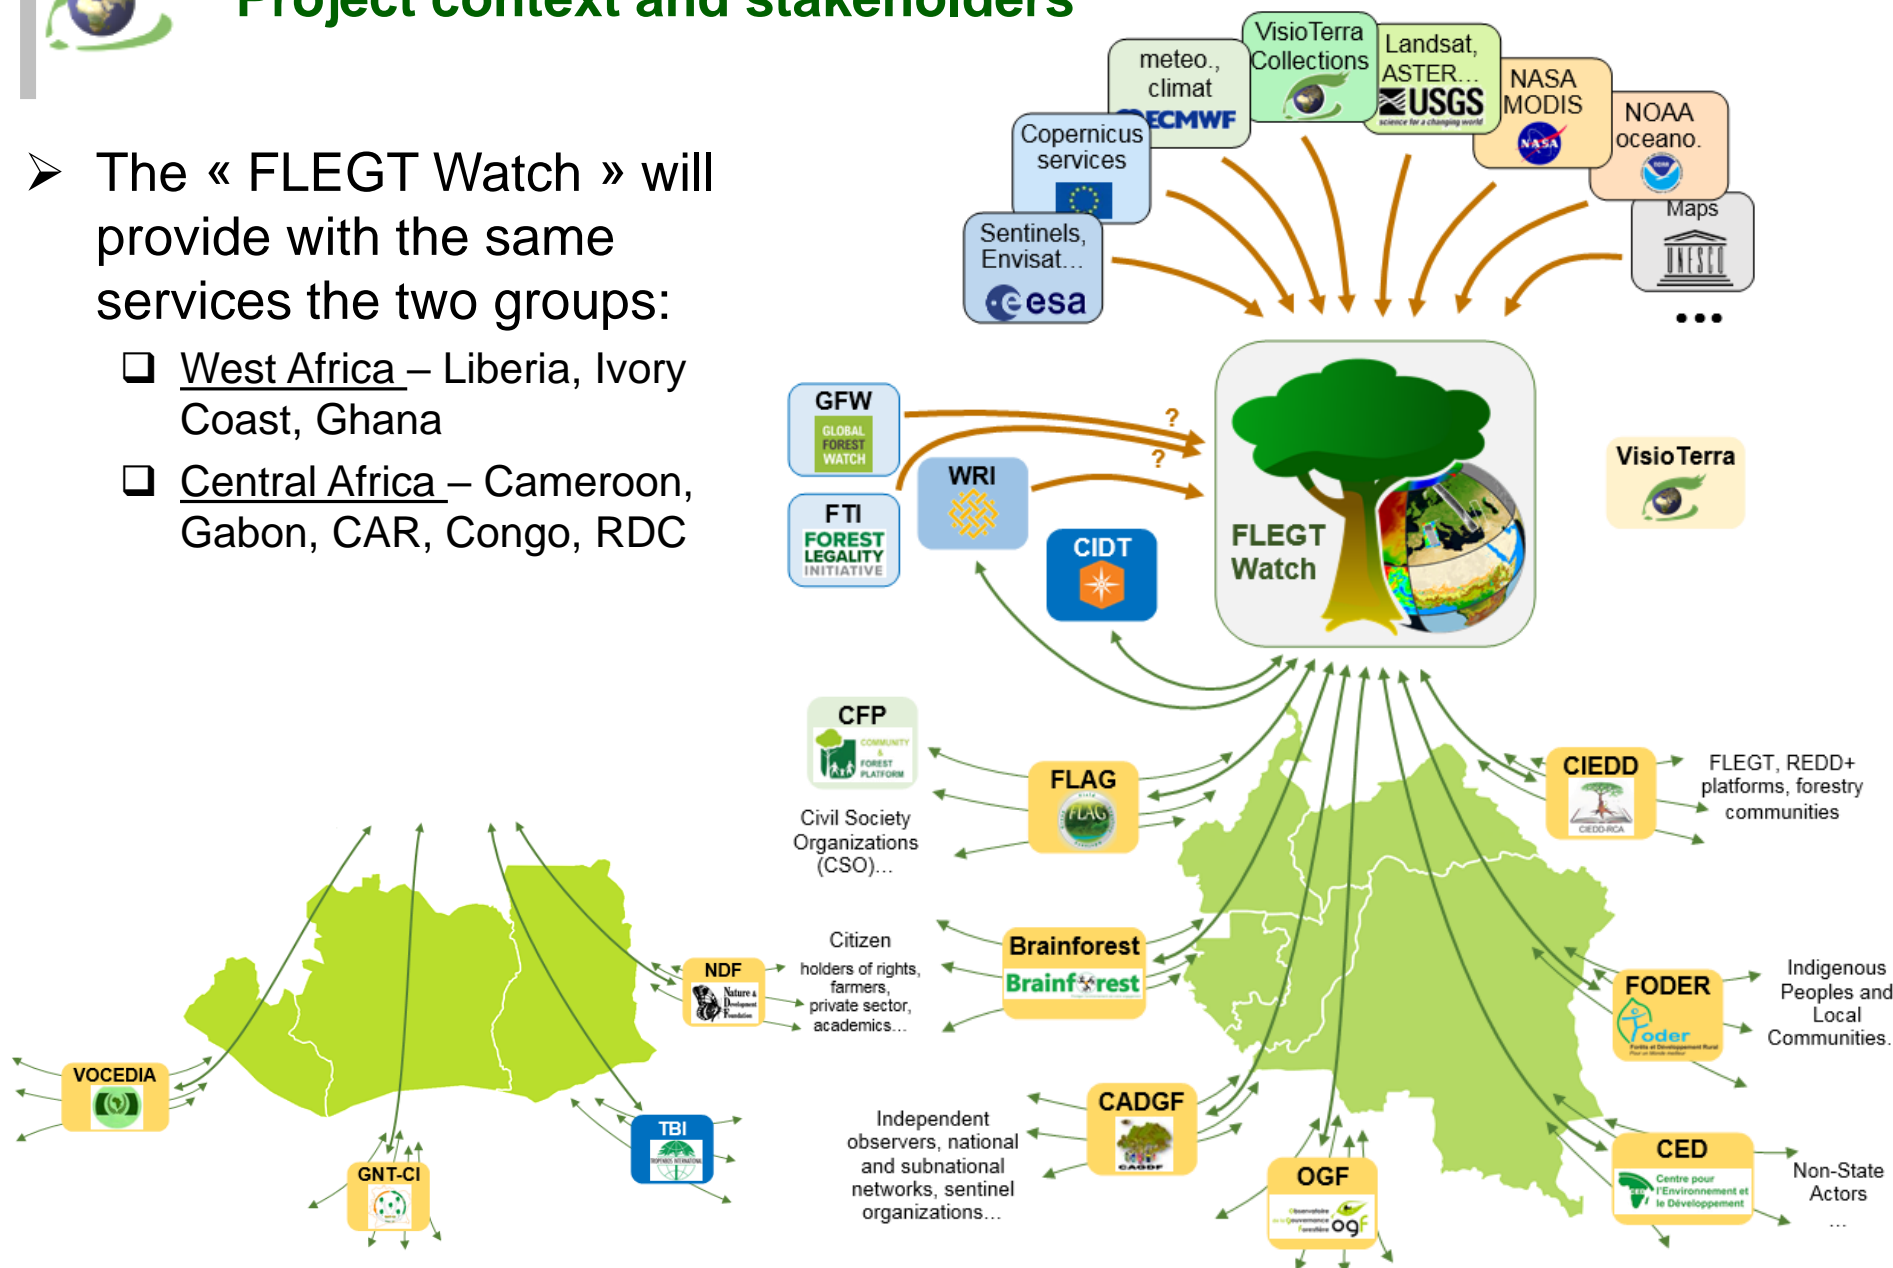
Project context and stakeholders

➢ The « FLEGT Watch » will provide with the same services the two groups:

❑ West Africa – Liberia, Ivory Coast, Ghana

❑ Central Africa – Cameroon, Gabon, CAR, Congo, RDC

meteo., climat ECMWF

VisioTerra Collections

Landsat, ASTER… USGS

NASA MODIS

NOAA oceano.

Copernicus services

Sentinels, Envisat… esa

Maps

…

GFW GLOBAL FOREST WATCH

FTI FOREST LEGALITY INITIATIVE

WRI

CIDT

?

?

FLEGT Watch

VisioTerra

CFP

Civil Society Organizations (CSO)…

FLAG

CIEDD

FLEGT, REDD+ platforms, forestry communities

Citizen holders of rights, farmers, private sector, academics…

NDF

Brainforest

FODER

Indigenous Peoples and Local Communities.

VOCEDIA

GNT-CI

TBI

Independent observers, national and subnational networks, sentinel organizations…

CADGF

OGF

CED

Centre pour l'Environnement et le Développement

Non-State Actors …